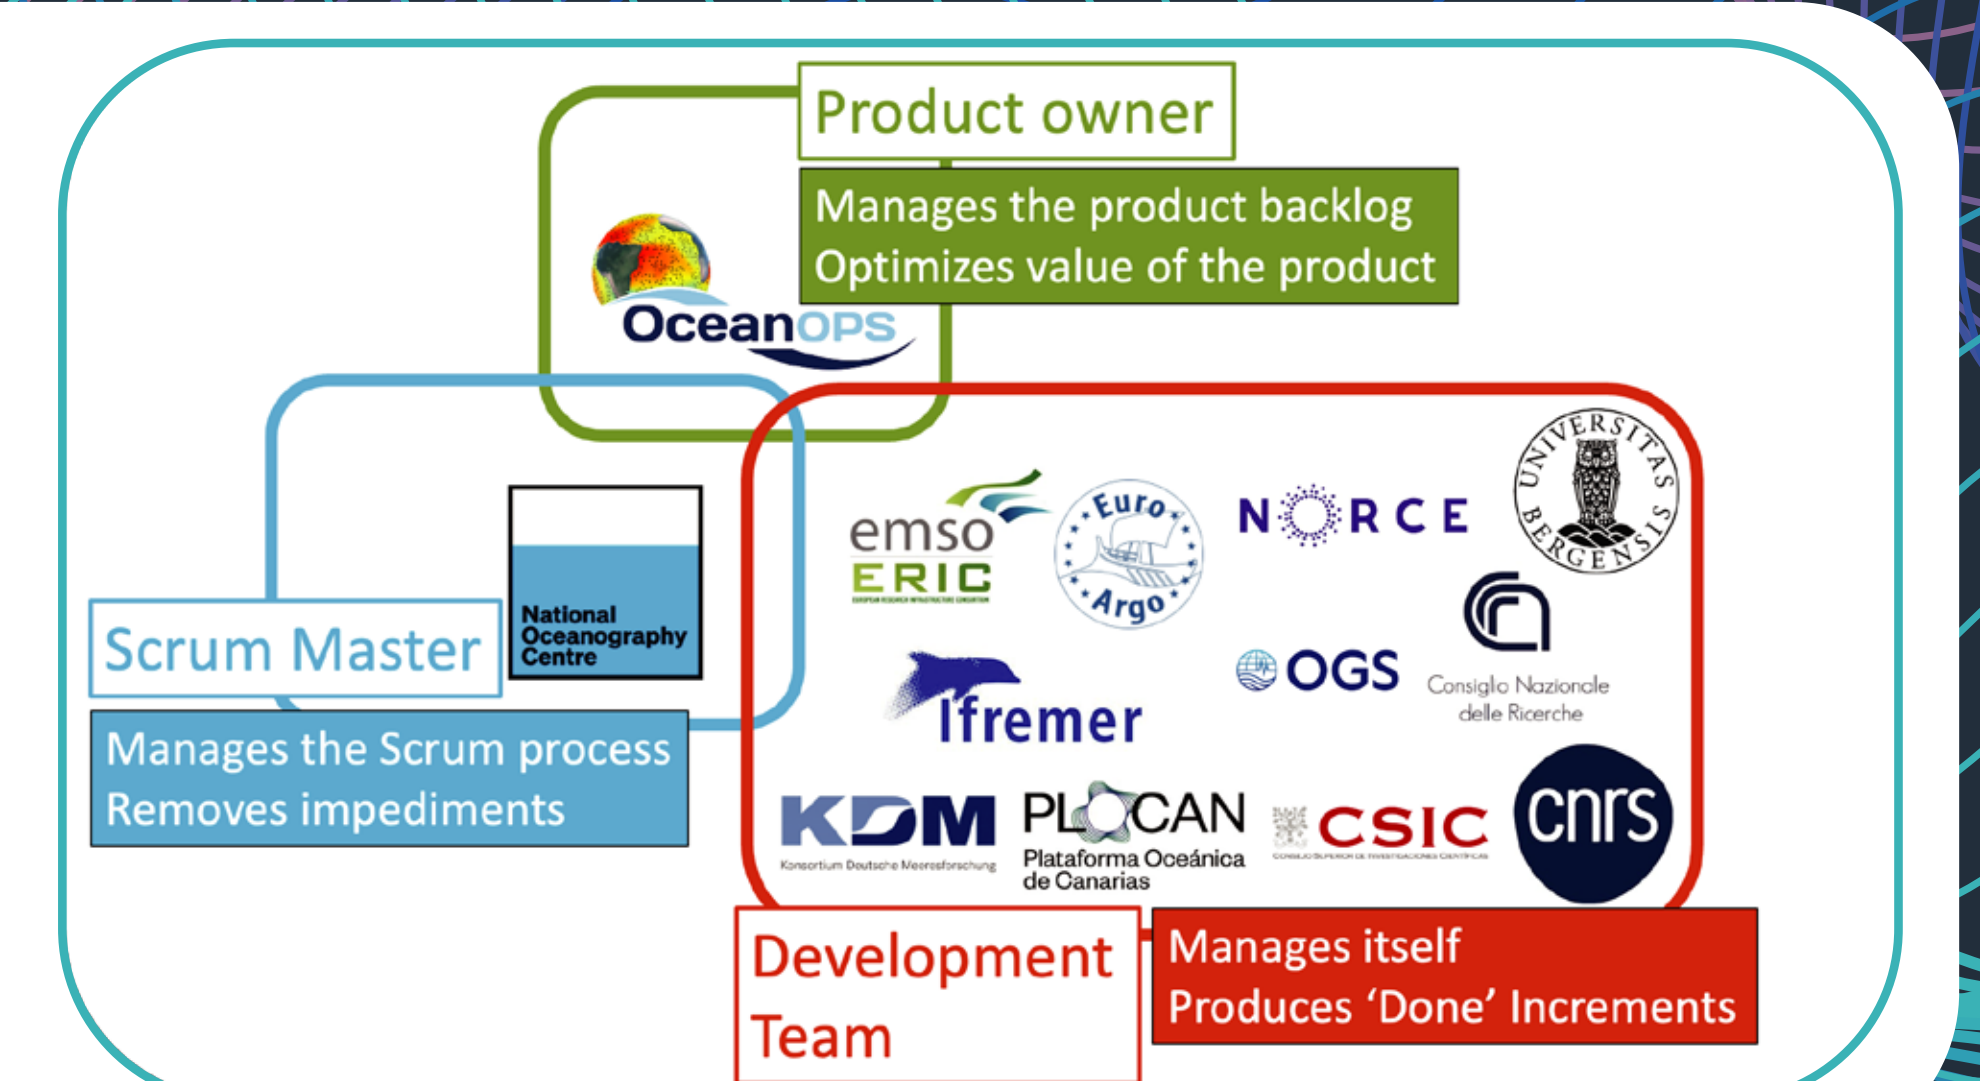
Product owner

Manages the product backlog
Optimizes value of the product

OceanOPS

Scrum Master

National Oceanography Centre

Manages the Scrum process
Removes impediments

emso ERIC

Euro Argo

NORCE

UNIVERSITAS BERGENSIS

OGS

Consiglio Nazionale delle Ricerche

Ifremer

KDM
Konsortium Deutsche Meeresforschung

PLOCAN
Plataforma Oceánica de Canarias

CSIC

cnrs

Development Team

Manages itself
Produces 'Done' Increments